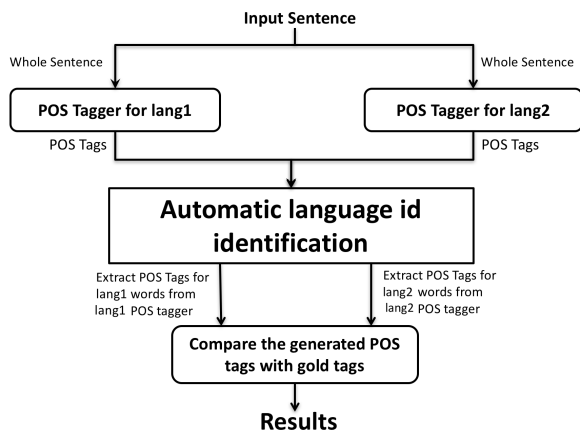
Input Sentence

Whole Sentence

Whole Sentence

POS Tagger for lang1

POS Tagger for lang2

POS Tags

POS Tags

Automatic language id identification

Extract POS Tags for lang1 words from lang1 POS tagger

Extract POS Tags for lang2 words from lang2 POS tagger

Compare the generated POS tags with gold tags

Results